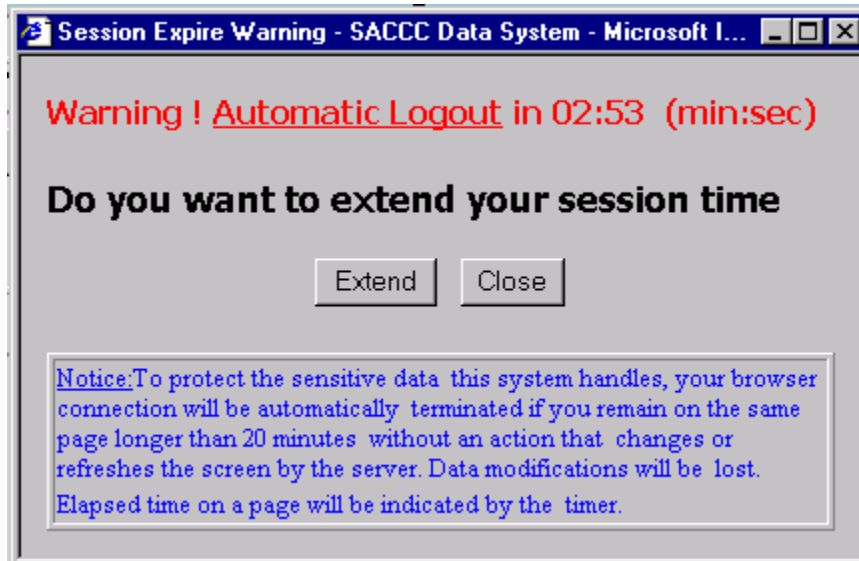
Session Expire Warning - SACCC Data System - Microsoft I...

Warning ! Automatic Logout in 02:53 (min:sec)

Do you want to extend your session time

Extend Close

Notice:To protect the sensitive data this system handles, your browser connection will be automatically terminated if you remain on the same page longer than 20 minutes without an action that changes or refreshes the screen by the server. Data modifications will be lost.

Elapsed time on a page will be indicated by the timer.